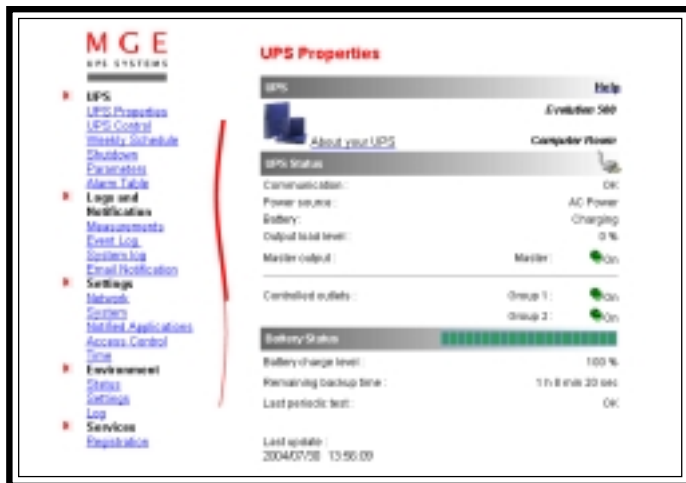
M G E
UPS SYSTEMS

UPS
UPS Properties
UPS Control
Weekly Schedule
Shutdown
Parameters
Alarm Table
Logs and Notification
Measurements
Event Log
System log
Email Notification
Settings
Network
System
Notified Applications
Access Control
Time
Environment
Status
Settings
Log
Services
Registration

UPS Properties

UPS
Help
Evolution 500
About your UPS
Computer Room

UPS Status
Communication : OK
Power source : AC Power
Battery : Charging
Output load level : 0 %
Master output : Master : On
Controlled outlets : Group 1 : On
Group 2 : On

Battery Status
Battery charge level : 100 %
Remaining backup time : 1 h 8 min 20 sec
Last periodic test : OK

Last update :
2004/07/30 13:56:09